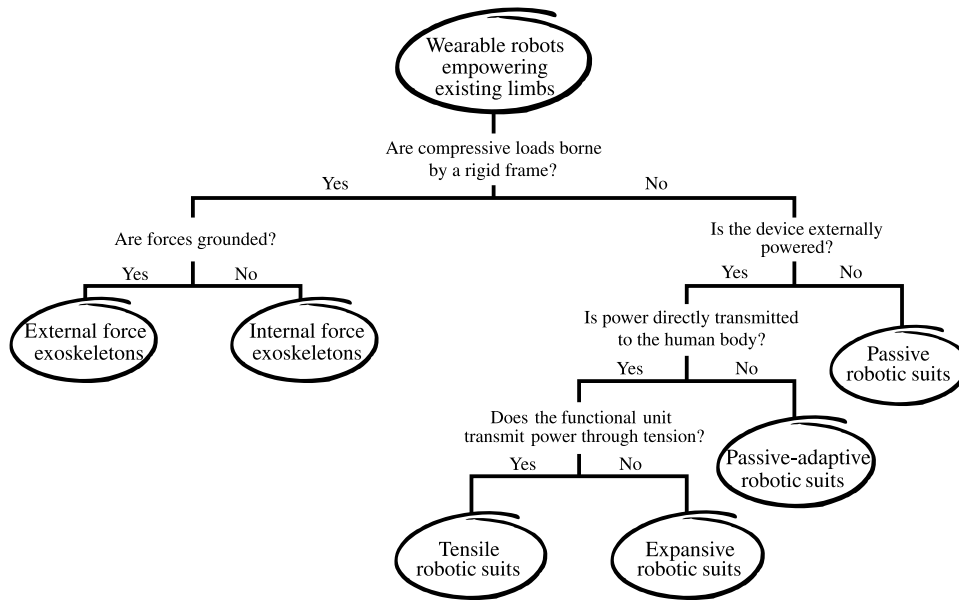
Wearable robots empowering existing limbs

Are compressive loads borne by a rigid frame?

Yes

No

Are forces grounded?

Yes

No

External force exoskeletons

Internal force exoskeletons

Is the device externally powered?

Yes

No

Is power directly transmitted to the human body?

Passive robotic suits

Yes

No

Does the functional unit transmit power through tension?

Passive-adaptive robotic suits

Yes

No

Tensile robotic suits

Expansive robotic suits